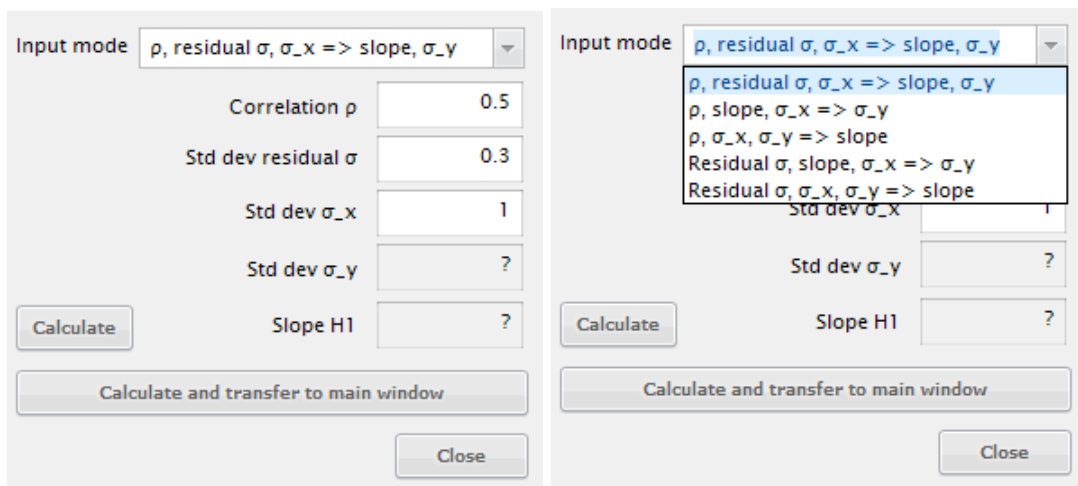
Input mode ρ, residual σ, σ_x => slope, σ_y

Correlation ρ 0.5

Std dev residual σ 0.3

Std dev σ_x 1

Std dev σ_y ?

Calculate

Slope H1 ?

Calculate and transfer to main window

Close

Input mode ρ, residual σ, σ_x => slope, σ_y

ρ, residual σ, σ_x => slope, σ_y
ρ, slope, σ_x => σ_y
ρ, σ_x, σ_y => slope
Residual σ, slope, σ_x => σ_y
Residual σ, σ_x, σ_y => slope

Std dev σ_x 1

Std dev σ_y ?

Calculate

Slope H1 ?

Calculate and transfer to main window

Close